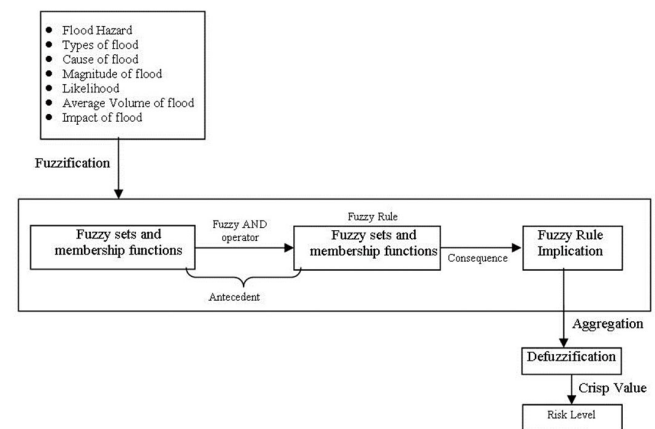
- Flood Hazard
- Types of flood
- Cause of flood
- Magnitude of flood
- Likelihood
- Average Volume of flood
- Impact of flood

Fuzzification

Fuzzy sets and membership functions

Fuzzy AND operator

Fuzzy Rule

Fuzzy sets and membership functions

Consequence

Fuzzy Rule Implication

Antecedent

Aggregation

Defuzzification

Crisp Value

Risk Level